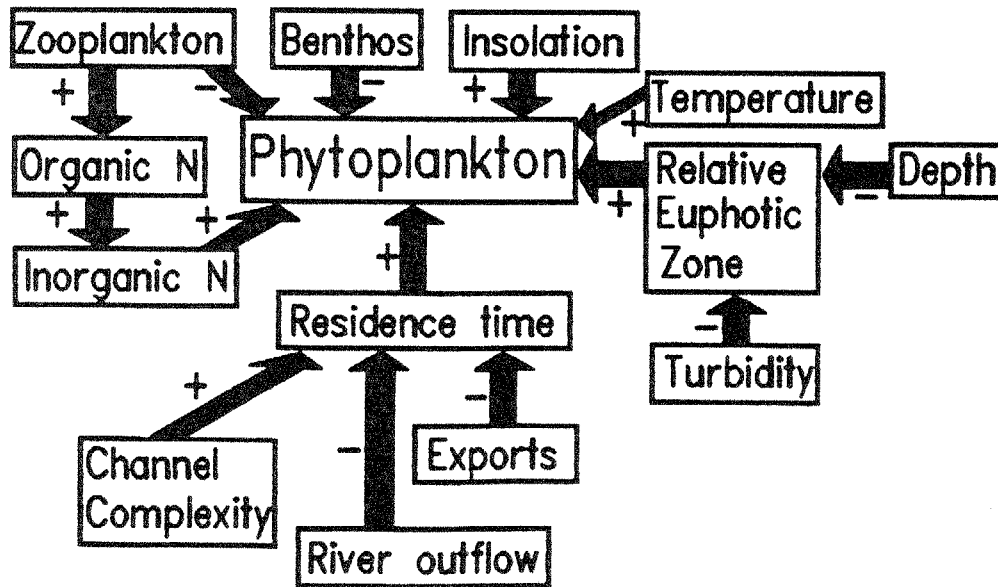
Zooplankton

Benthos

Insolation

+

−

−

+

Temperature

+

Organic N

Phytoplankton

Relative Euphotic Zone

Depth

+

+

+

−

Inorganic N

+

Residence time

−

Turbidity

+

−

Channel Complexity

−

Exports

River outflow